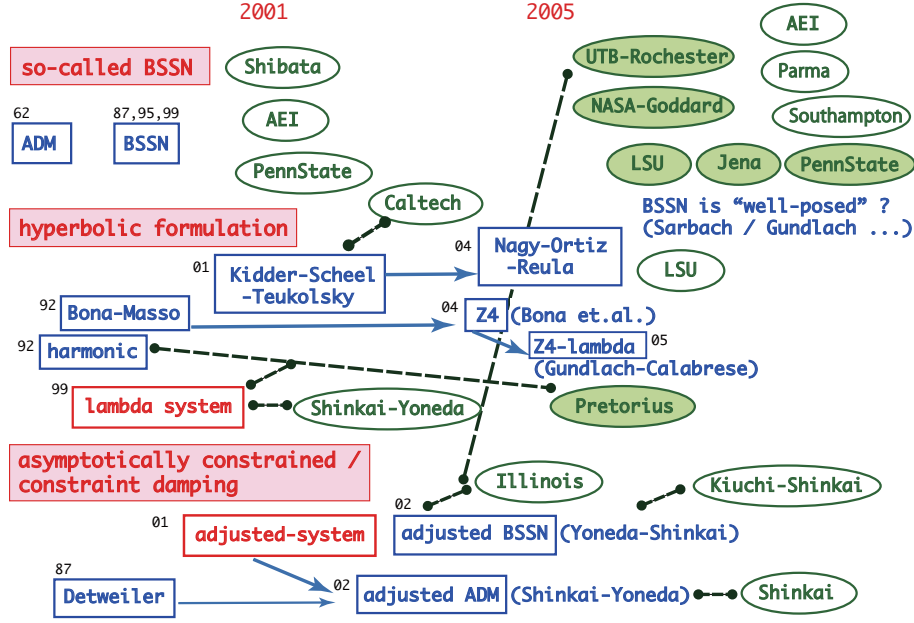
2001

2005

so-called BSSN

Shibata

AEI

Parma

Southampton

UTB-Rochester

NASA-Goddard

62
ADM

87,95,99
BSSN

AEI

PennState

LSU

Jena

PennState

Caltech

BSSN is "well-posed" ?
(Sarbach / Gundlach ...)

hyperbolic formulation

04
Nagy-Ortiz
-Reula

01
Kidder-Scheel
-Teukolsky

LSU

92
Bona-Masso

04
Z4 (Bona et.al.)

92
harmonic

Z4-lambda 05
(Gundlach-Calabrese)

99
lambda system

Shinkai-Yoneda

Pretorius

asymptotically constrained /
constraint damping

Illinois

Kiuchi-Shinkai

02
adjusted BSSN (Yoneda-Shinkai)

01
adjusted-system

87
Detweiler

02
adjusted ADM (Shinkai-Yoneda)

Shinkai